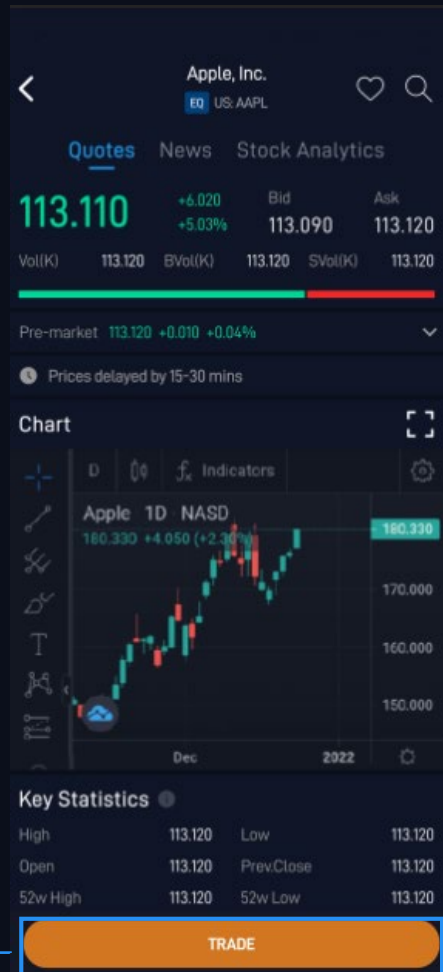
Apple, Inc.
EQ US: AAPL

Quotes News Stock Analytics

113.110 +6.020 +5.03% Bid 113.090 Ask 113.120

Vol(K) 113.120 BVol(K) 113.120 SVol(K) 113.120

Pre-market 113.120 +0.010 +0.04%

Prices delayed by 15-30 mins

Chart

D $f_x$ Indicators

Apple 1D NASD
180.330 +4.050 (+2.30%)

180.330
170.000
160.000
150.000

Dec 2022

Key Statistics

| High | 113.120 | Low | 113.120 |
|---|---|---|---|
| Open | 113.120 | Prev.Close | 113.120 |
| 52w High | 113.120 | 52w Low | 113.120 |

TRADE